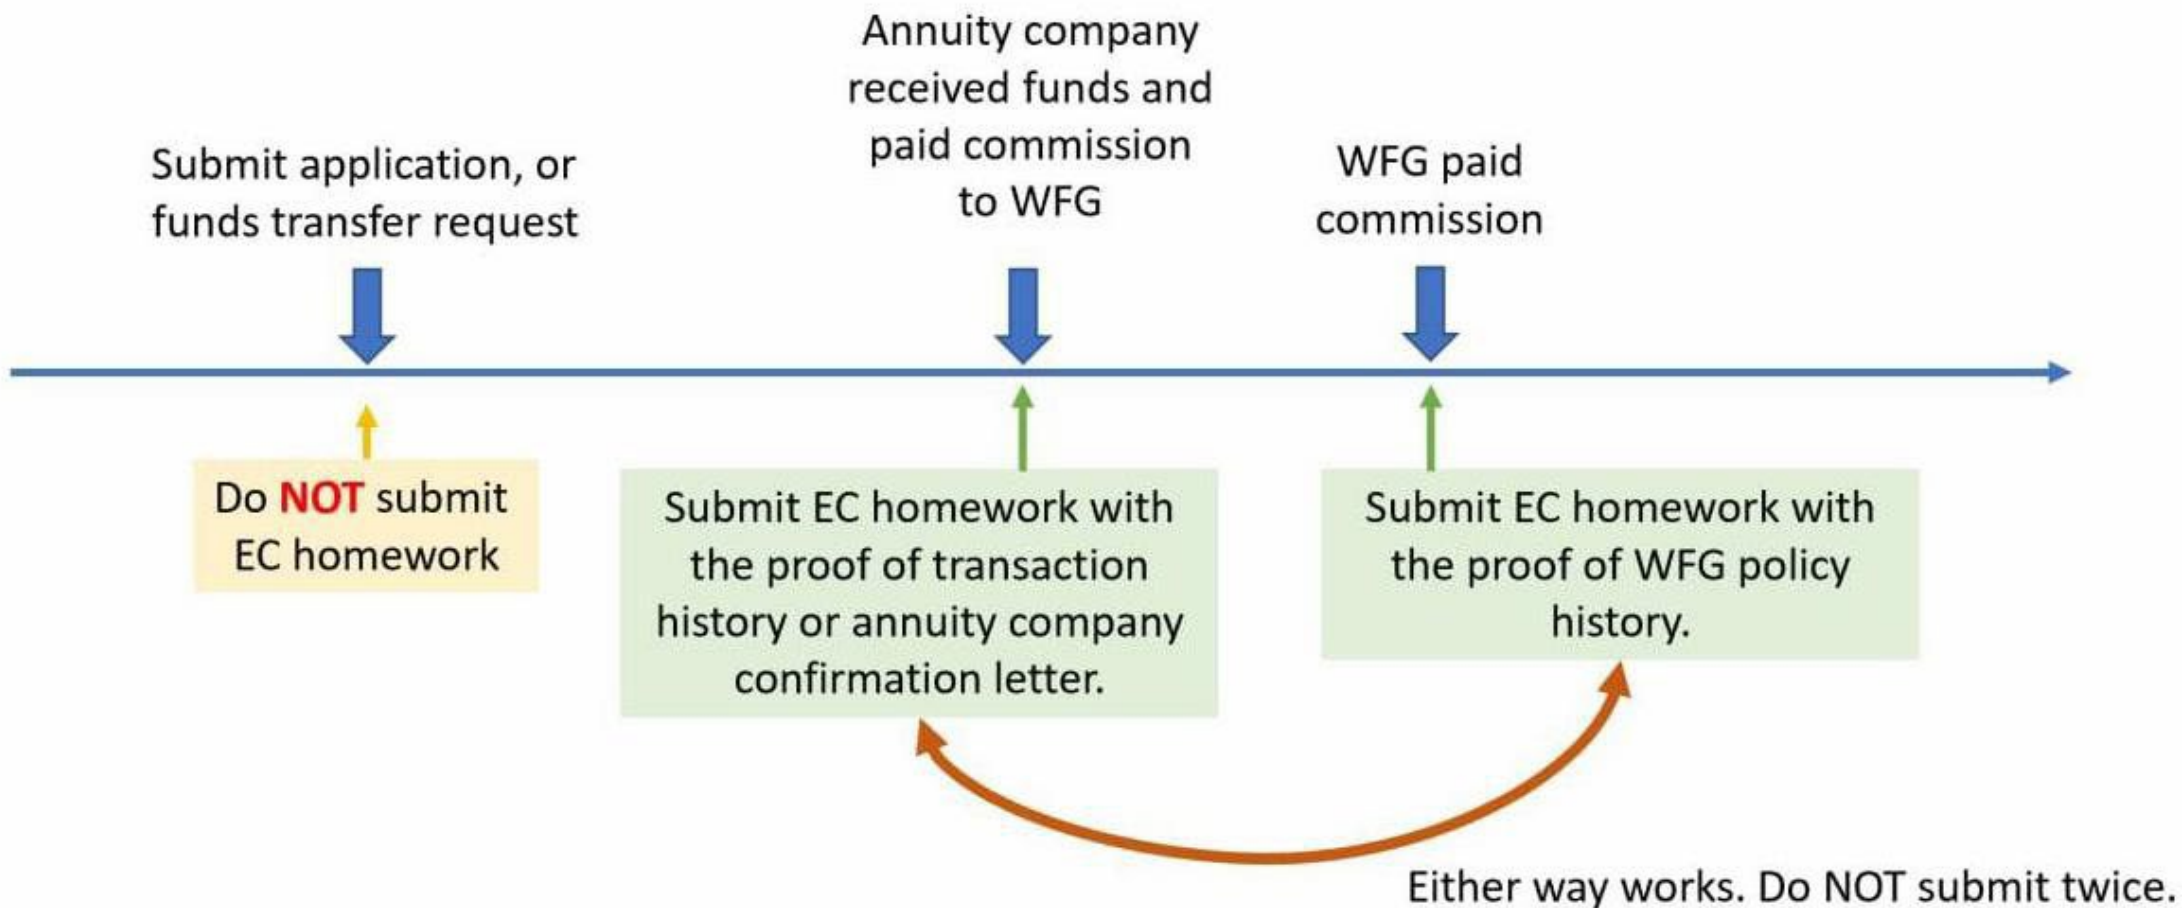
Submit application, or funds transfer request

Annuity company received funds and paid commission to WFG

WFG paid commission

Do NOT submit EC homework

Submit EC homework with the proof of transaction history or annuity company confirmation letter.

Submit EC homework with the proof of WFG policy history.

Either way works. Do NOT submit twice.